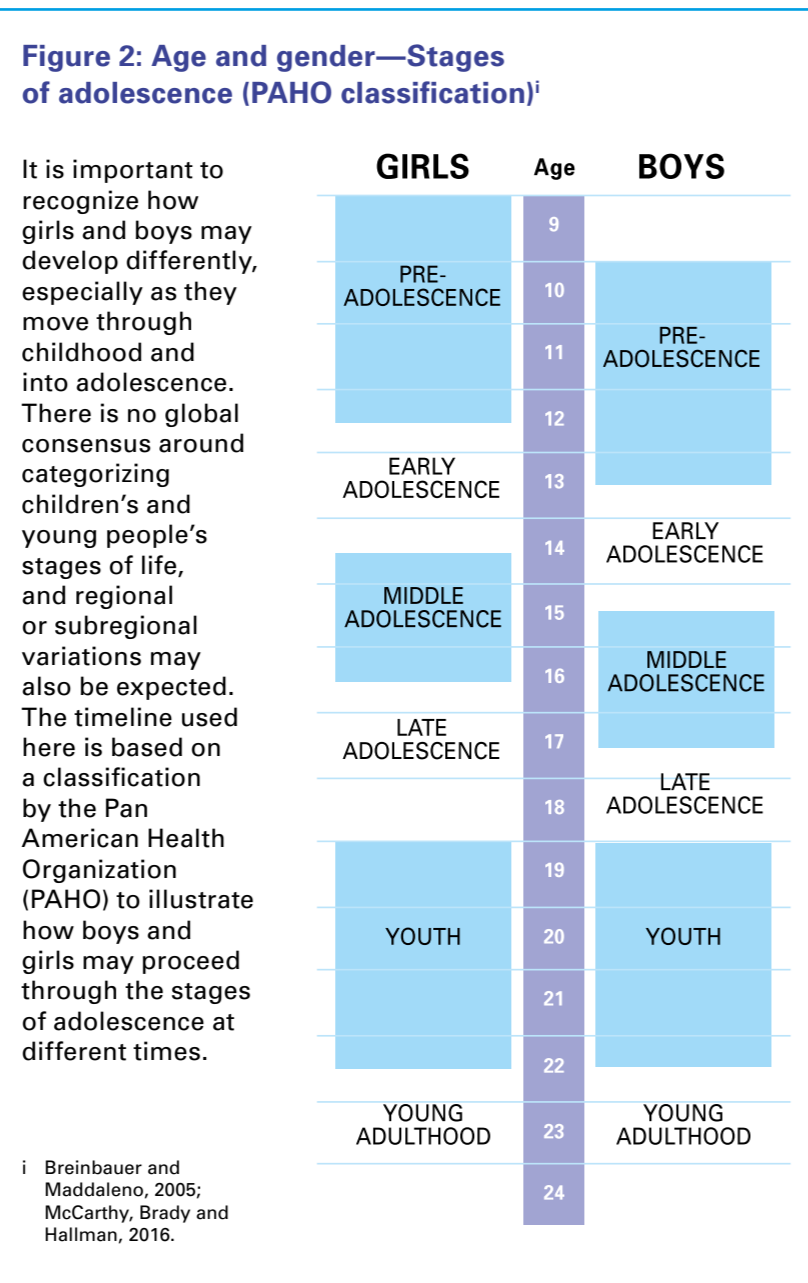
Figure 2: Age and gender—Stages of adolescence (PAHO classification)$^{i}$

It is important to recognize how girls and boys may develop differently, especially as they move through childhood and into adolescence. There is no global consensus around categorizing children's and young people's stages of life, and regional or subregional variations may also be expected. The timeline used here is based on a classification by the Pan American Health Organization (PAHO) to illustrate how boys and girls may proceed through the stages of adolescence at different times.

i Breinbauer and Maddaleno, 2005; McCarthy, Brady and Hallman, 2016.

GIRLS | Age | BOYS

| GIRLS | Age | BOYS |
|---|---|---|
| PRE-ADOLESCENCE | 9 | |
| PRE-ADOLESCENCE | 10 | PRE-ADOLESCENCE |
| PRE-ADOLESCENCE | 11 | PRE-ADOLESCENCE |
| PRE-ADOLESCENCE | 12 | PRE-ADOLESCENCE |
| EARLY ADOLESCENCE | 13 | PRE-ADOLESCENCE |
| EARLY ADOLESCENCE | 14 | EARLY ADOLESCENCE |
| MIDDLE ADOLESCENCE | 15 | EARLY ADOLESCENCE |
| MIDDLE ADOLESCENCE | 16 | MIDDLE ADOLESCENCE |
| LATE ADOLESCENCE | 17 | MIDDLE ADOLESCENCE |
| LATE ADOLESCENCE | 18 | LATE ADOLESCENCE |
| YOUTH | 19 | YOUTH |
| YOUTH | 20 | YOUTH |
| YOUTH | 21 | YOUTH |
| YOUTH | 22 | YOUTH |
| YOUNG ADULTHOOD | 23 | YOUNG ADULTHOOD |
| YOUNG ADULTHOOD | 24 | YOUNG ADULTHOOD |